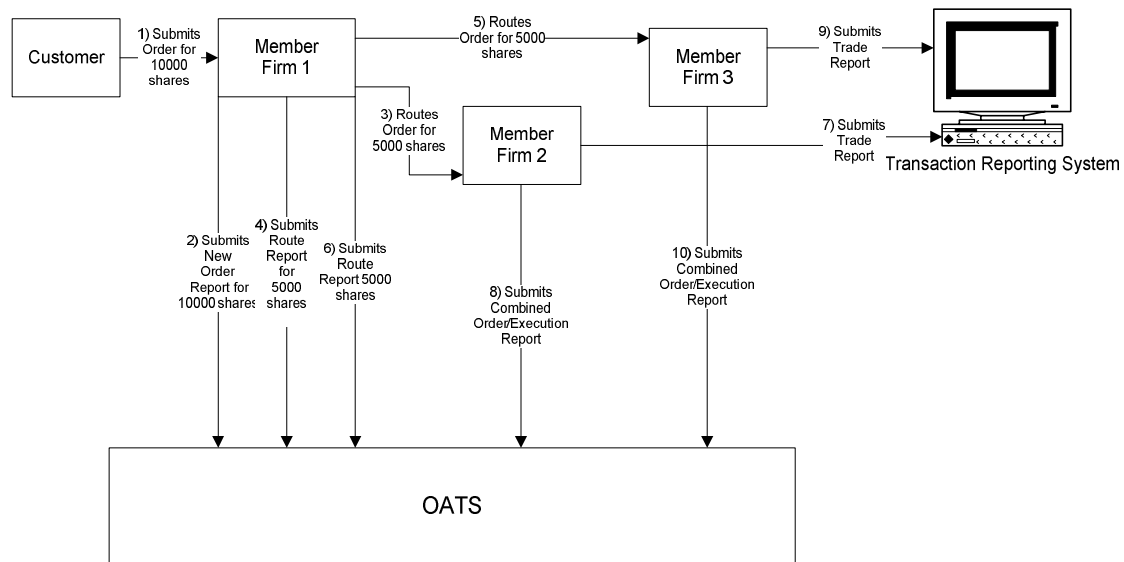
Customer

1) Submits Order for 10000 shares

Member Firm 1

5) Routes Order for 5000 shares

Member Firm 3

9) Submits Trade Report

3) Routes Order for 5000 shares

Member Firm 2

7) Submits Trade Report

Transaction Reporting System

2) Submits New Order Report for 10000 shares

4) Submits Route Report for 5000 shares

6) Submits Route Report 5000 shares

8) Submits Combined Order/Execution Report

10) Submits Combined Order/Execution Report

OATS